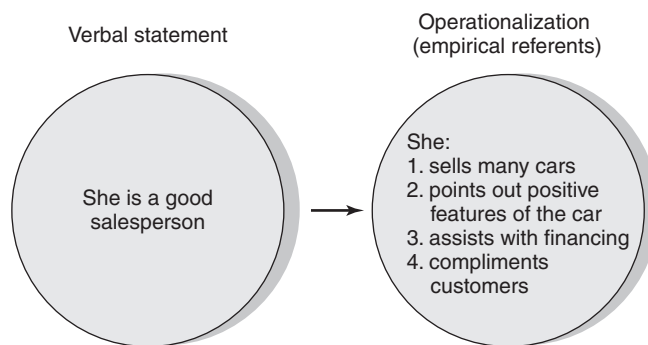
Verbal statement

She is a good salesperson

Operationalization (empirical referents)

She:
1. sells many cars
2. points out positive features of the car
3. assists with financing
4. compliments customers